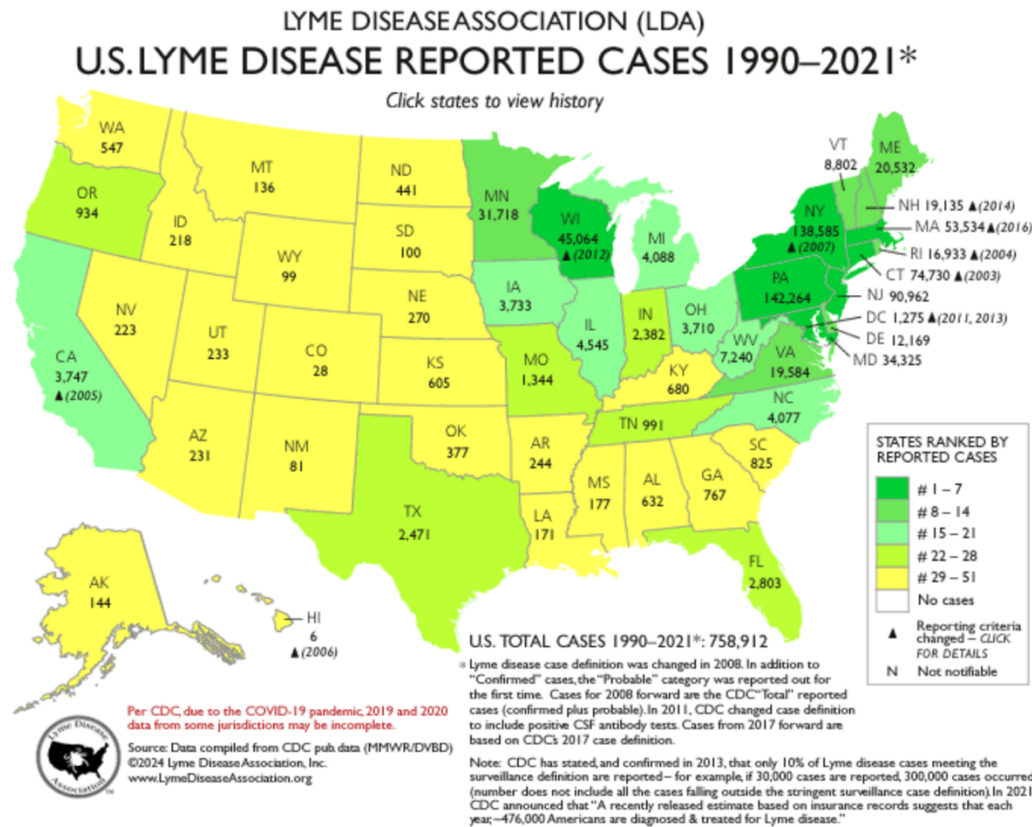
LYME DISEASE ASSOCIATION (LDA)

U.S. LYME DISEASE REPORTED CASES 1990–2021*

Click states to view history

WA 547
OR 934
CA 3,747 ▲(2005)
ID 218
NV 223
MT 136
WY 99
UT 233
AZ 231
CO 28
NM 81
ND 441
SD 100
NE 270
KS 605
OK 377
TX 2,471
MN 31,718
IA 3,733
MO 1,344
AR 244
LA 171
WI 45,064 ▲(2012)
IL 4,545
MS 177
MI 4,088
IN 2,382
KY 680
TN 991
AL 632
OH 3,710
GA 767
FL 2,803
SC 825
NC 4,077
WV 7,240
VA 19,584
PA 142,264
NY 138,585 ▲(2007)
VT 8,802
ME 20,532
NH 19,135 ▲(2014)
MA 53,534 ▲(2016)
RI 16,933 ▲(2004)
CT 74,730 ▲(2003)
NJ 90,962
DC 1,275 ▲(2011, 2013)
DE 12,169
MD 34,325
AK 144
HI 6 ▲(2006)

STATES RANKED BY REPORTED CASES
# 1 – 7
# 8 – 14
# 15 – 21
# 22 – 28
# 29 – 51
No cases
▲ Reporting criteria changed – CLICK FOR DETAILS
N Not notifiable

U.S. TOTAL CASES 1990–2021*: 758,912

* Lyme disease case definition was changed in 2008. In addition to "Confirmed" cases, the "Probable" category was reported out for the first time. Cases for 2008 forward are the CDC "Total" reported cases (confirmed plus probable). In 2011, CDC changed case definition to include positive CSF antibody tests. Cases from 2017 forward are based on CDC's 2017 case definition.

Note: CDC has stated, and confirmed in 2013, that only 10% of Lyme disease cases meeting the surveillance definition are reported – for example, if 30,000 cases are reported, 300,000 cases occurred (number does not include all the cases falling outside the stringent surveillance case definition). In 2021 CDC announced that "A recently released estimate based on insurance records suggests that each year, ~476,000 Americans are diagnosed & treated for Lyme disease."

Per CDC, due to the COVID-19 pandemic, 2019 and 2020 data from some jurisdictions may be incomplete.

Lyme Disease Association

Source: Data compiled from CDC pub. data (MMWR/DVBD)
©2024 Lyme Disease Association, Inc.
www.LymeDiseaseAssociation.org